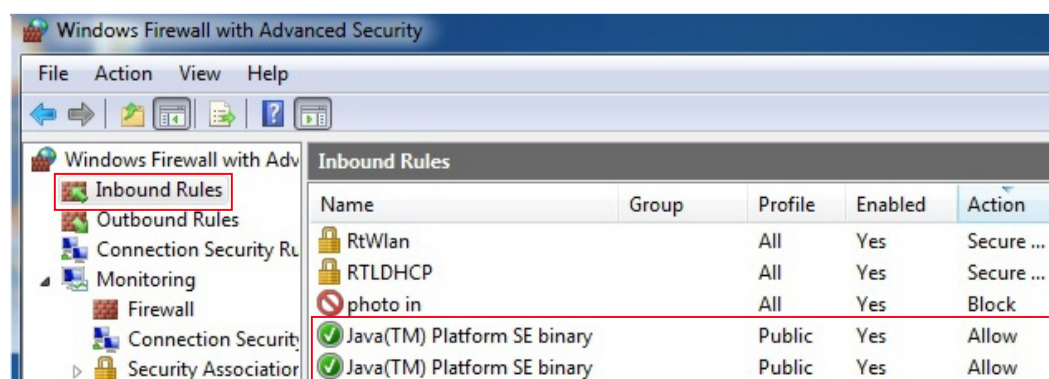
Windows Firewall with Advanced Security

File Action View Help

Windows Firewall with Adv
Inbound Rules
Outbound Rules
Connection Security Ru
Monitoring
Firewall
Connection Securit
Security Associatior

Inbound Rules

| Name | Group | Profile | Enabled | Action |
|---|---|---|---|---|
| RtWlan | | All | Yes | Secure ... |
| RTLDHCP | | All | Yes | Secure ... |
| photo in | | All | Yes | Block |
| Java(TM) Platform SE binary | | Public | Yes | Allow |
| Java(TM) Platform SE binary | | Public | Yes | Allow |